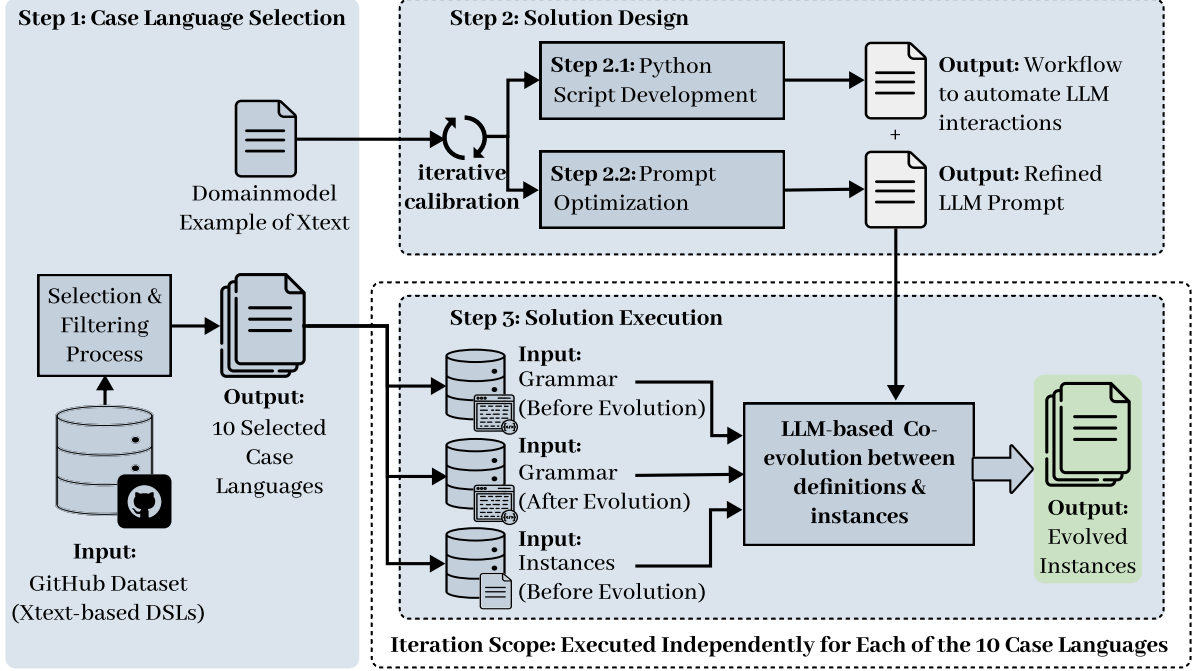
Step 1: Case Language Selection

Domainmodel Example of Xtext

Selection & Filtering Process

Output: 10 Selected Case Languages

Input: GitHub Dataset (Xtext-based DSLs)

Step 2: Solution Design

iterative calibration

Step 2.1: Python Script Development

Output: Workflow to automate LLM interactions

+

Step 2.2: Prompt Optimization

Output: Refined LLM Prompt

Step 3: Solution Execution

Input: Grammar (Before Evolution)

Input: Grammar (After Evolution)

Input: Instances (Before Evolution)

LLM-based Co-evolution between definitions & instances

Output: Evolved Instances

Iteration Scope: Executed Independently for Each of the 10 Case Languages